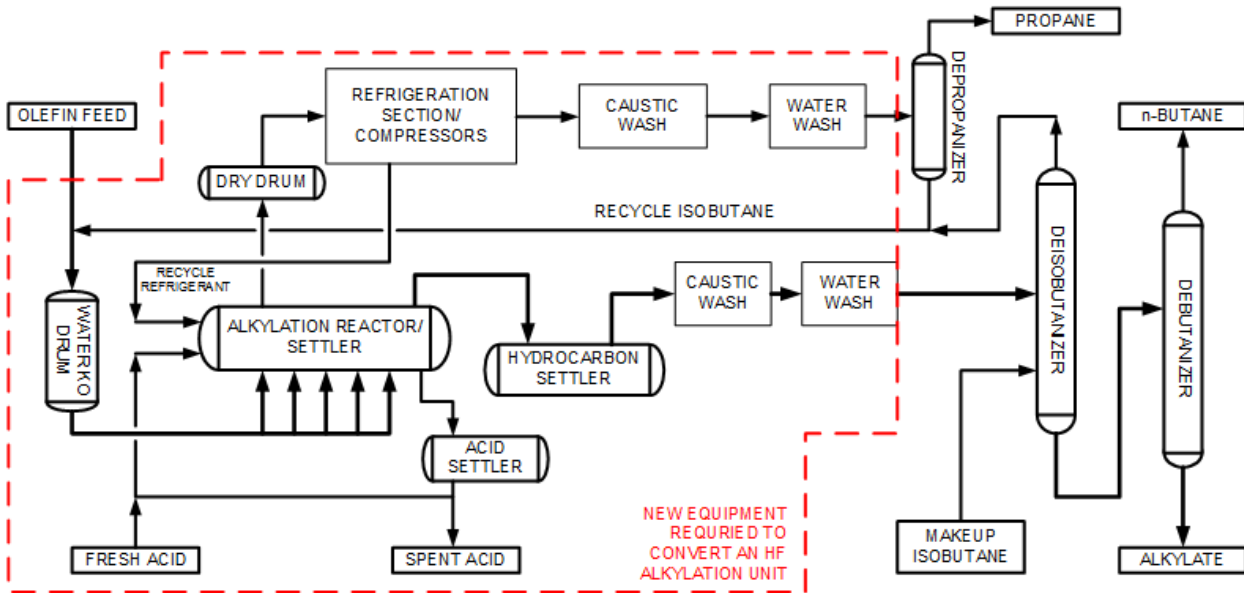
PROPANE

DEPROPANIZER

OLEFIN FEED

REFRIGERATION SECTION/ COMPRESSORS

CAUSTIC WASH

WATER WASH

n-BUTANE

DRY DRUM

RECYCLE ISOBUTANE

RECYCLE REFRIGERANT

WATER KO DRUM

ALKYLATION REACTOR/ SETTLER

CAUSTIC WASH

WATER WASH

DEISOBUTANZER

DEBUTANIZER

HYDROCARBON SETTLER

ACID SETTLER

NEW EQUIPMENT REQURIED TO CONVERT AN HF ALKYLATION UNIT

MAKEUP ISOBUTANE

FRESH ACID

SPENT ACID

ALKYLATE